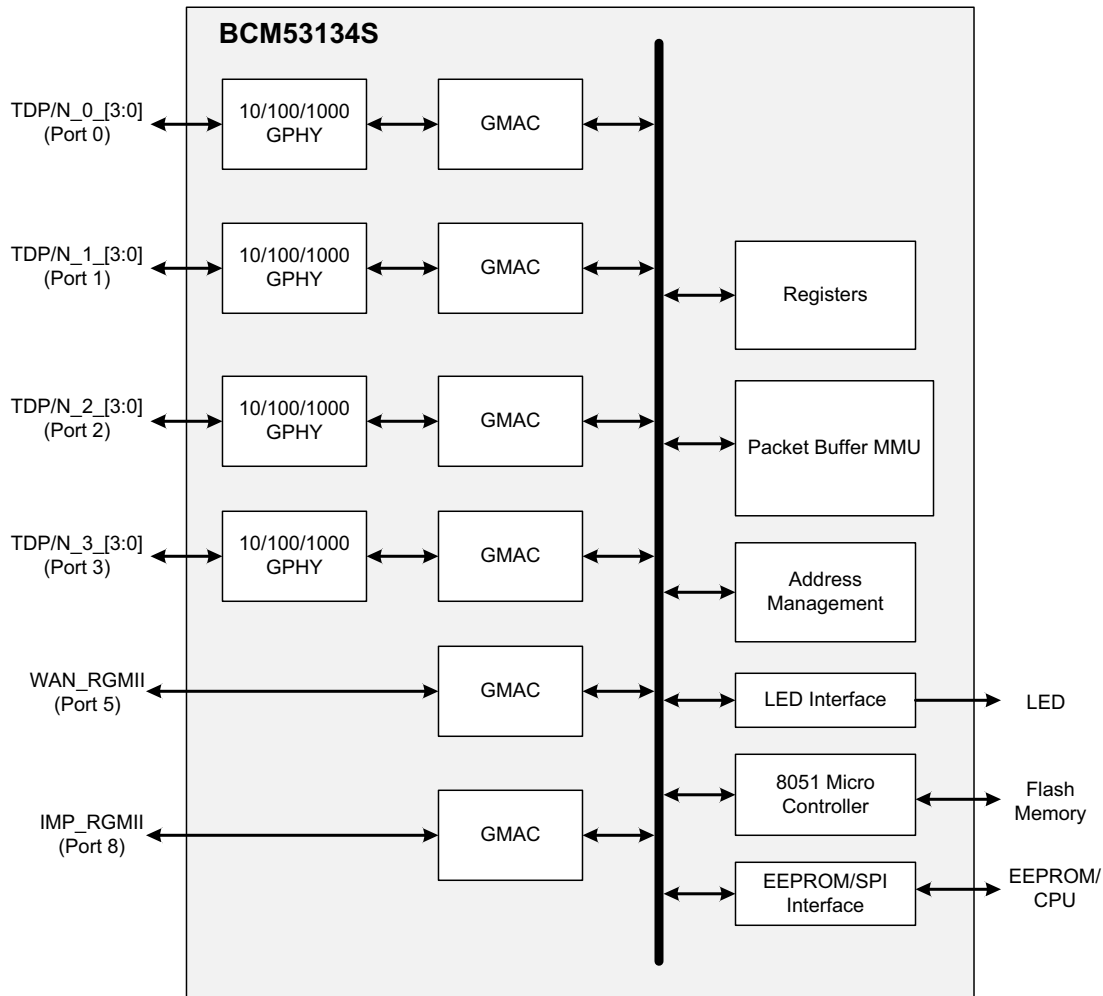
BCM53134S

TDP/N_0_[3:0]
(Port 0)

10/100/1000
GPHY

GMAC

TDP/N_1_[3:0]
(Port 1)

10/100/1000
GPHY

GMAC

Registers

TDP/N_2_[3:0]
(Port 2)

10/100/1000
GPHY

GMAC

Packet Buffer MMU

TDP/N_3_[3:0]
(Port 3)

10/100/1000
GPHY

GMAC

Address
Management

WAN_RGMII
(Port 5)

GMAC

LED Interface

LED

8051 Micro
Controller

Flash
Memory

IMP_RGMII
(Port 8)

GMAC

EEPROM/SPI
Interface

EEPROM/
CPU